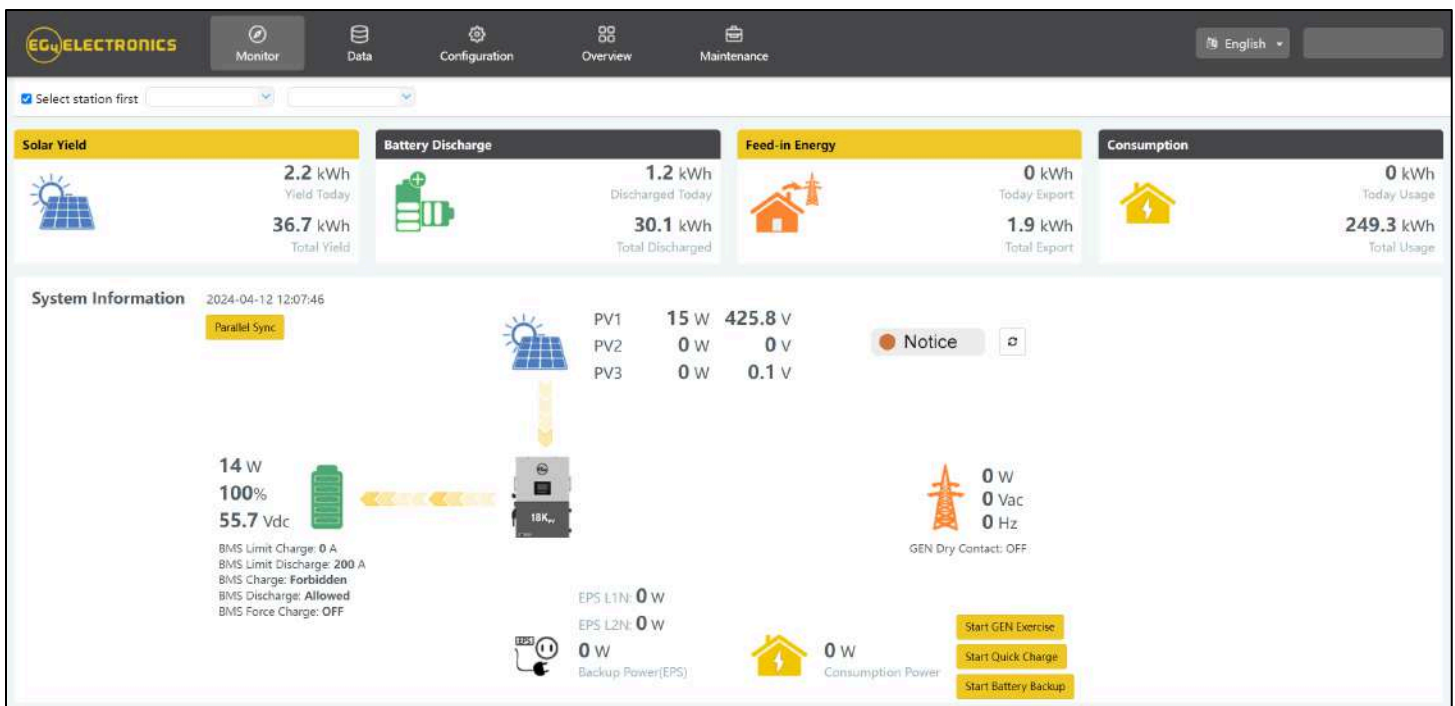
EG4 ELECTRONICS
Monitor
Data
Configuration
Overview
Maintenance
English

Select station first

Solar Yield
2.2 kWh
Yield Today
36.7 kWh
Total Yield

Battery Discharge
1.2 kWh
Discharged Today
30.1 kWh
Total Discharged

Feed-in Energy
0 kWh
Today Export
1.9 kWh
Total Export

Consumption
0 kWh
Today Usage
249.3 kWh
Total Usage

System Information 2024-04-12 12:07:46
Parallel Sync

PV1 15 W 425.8 V
PV2 0 W 0 V
PV3 0 W 0.1 V

Notice

14 W
100%
55.7 Vdc
BMS Limit Charge: 0 A
BMS Limit Discharge: 200 A
BMS Charge: Forbidden
BMS Discharge: Allowed
BMS Force Charge: OFF

18K$_{PV}$

0 W
0 Vac
0 Hz
GEN Dry Contact: OFF

EPS L1N: 0 W
EPS L2N: 0 W
EPS
0 W
Backup Power(EPS)

0 W
Consumption Power

Start GEN Exercise
Start Quick Charge
Start Battery Backup